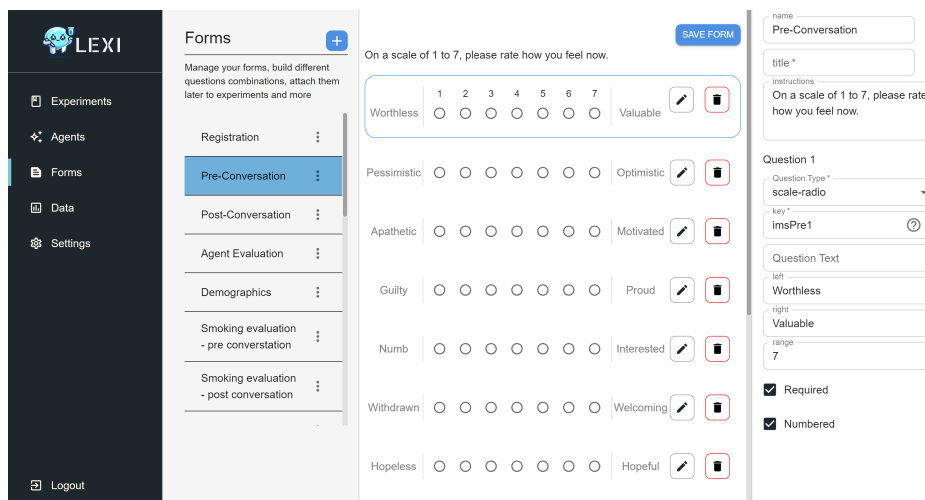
LEXI

Experiments
Agents
Forms
Data
Settings

Logout

Forms

Manage your forms, build different questions combinations, attach them later to experiments and more

Registration
Pre-Conversation
Post-Conversation
Agent Evaluation
Demographics
Smoking evaluation - pre converstation
Smoking evaluation - post conversation

SAVE FORM

On a scale of 1 to 7, please rate how you feel now.

| | 1 | 2 | 3 | 4 | 5 | 6 | 7 | |
|---|---|---|---|---|---|---|---|---|
| Worthless | | | | | | | | Valuable |
| Pessimistic | | | | | | | | Optimistic |
| Apathetic | | | | | | | | Motivated |
| Guilty | | | | | | | | Proud |
| Numb | | | | | | | | Interested |
| Withdrawn | | | | | | | | Welcoming |
| Hopeless | | | | | | | | Hopeful |

name
Pre-Conversation
title *
instructions
On a scale of 1 to 7, please rate how you feel now.

Question 1
Question Type *
scale-radio
key *
imsPre1
Question Text
left
Worthless
right
Valuable
range
7
Required
Numbered